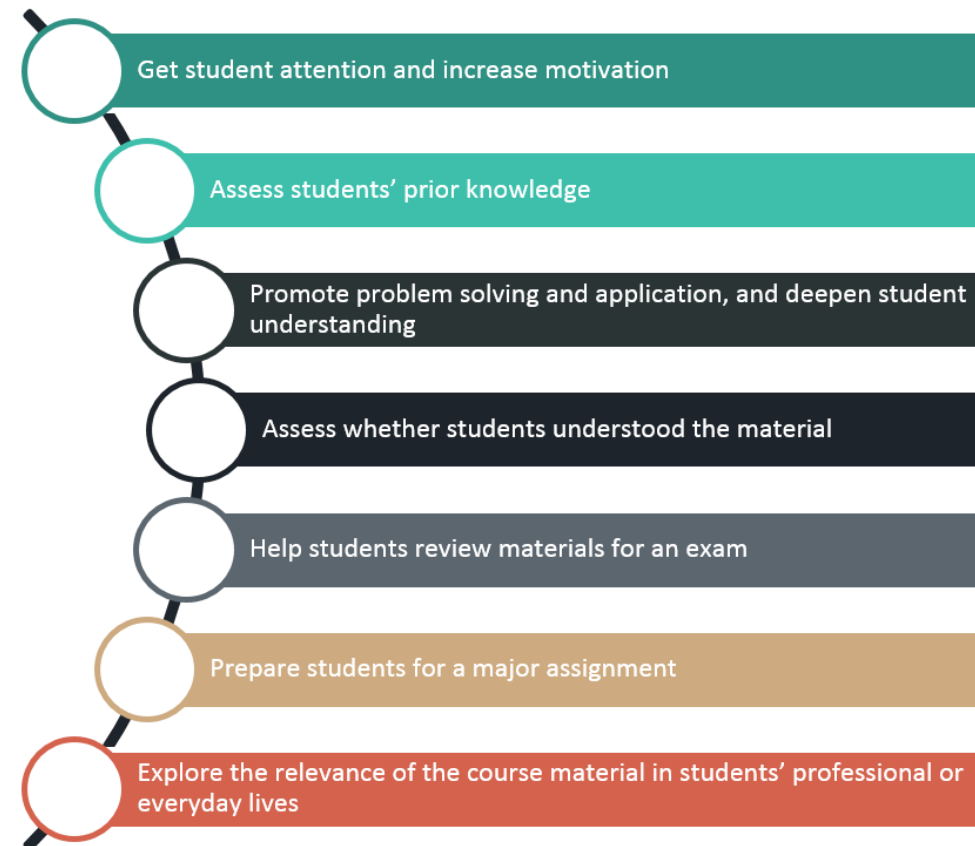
Get student attention and increase motivation

Assess students' prior knowledge

Promote problem solving and application, and deepen student understanding

Assess whether students understood the material

Help students review materials for an exam

Prepare students for a major assignment

Explore the relevance of the course material in students' professional or everyday lives